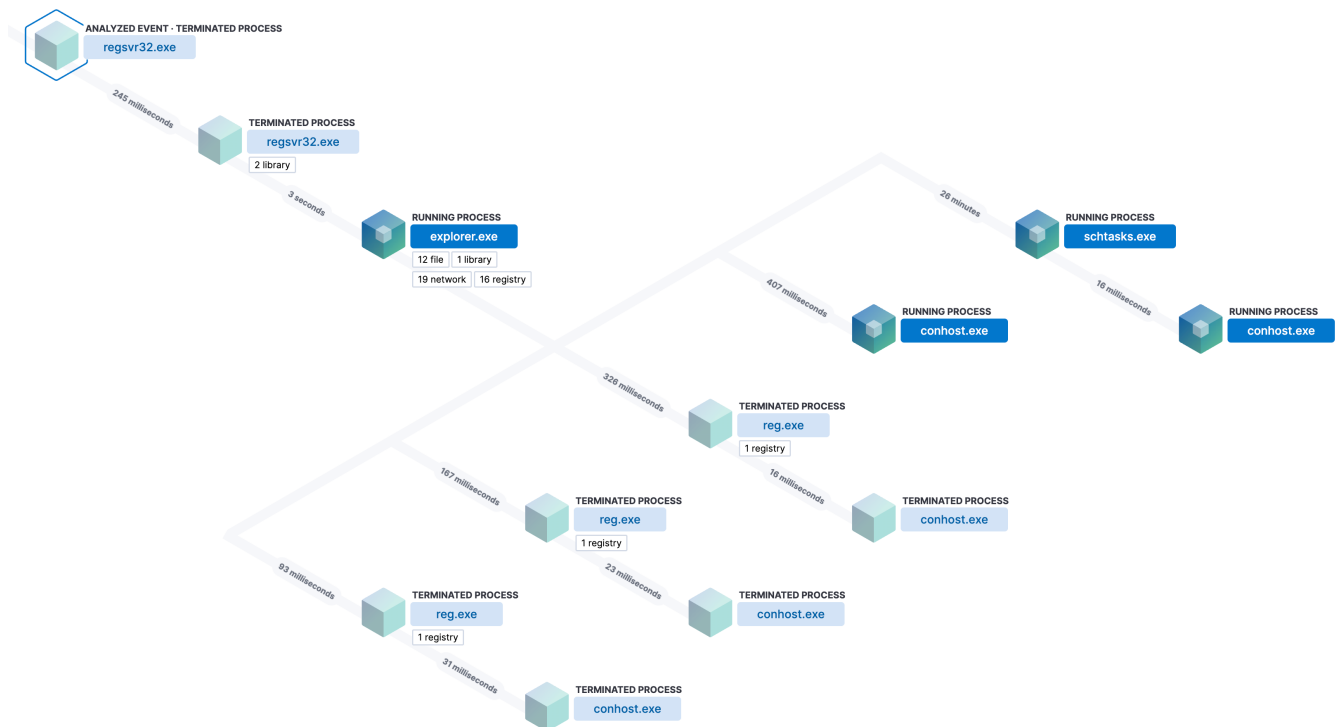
ANALYZED EVENT · TERMINATED PROCESS
regsvr32.exe

245 milliseconds

TERMINATED PROCESS
regsvr32.exe
2 library

3 seconds

RUNNING PROCESS
explorer.exe
12 file
1 library
19 network
16 registry

26 minutes

RUNNING PROCESS
schtasks.exe

16 milliseconds

RUNNING PROCESS
conhost.exe

407 milliseconds

RUNNING PROCESS
conhost.exe

326 milliseconds

TERMINATED PROCESS
reg.exe
1 registry

16 milliseconds

TERMINATED PROCESS
conhost.exe

167 milliseconds

TERMINATED PROCESS
reg.exe
1 registry

23 milliseconds

TERMINATED PROCESS
conhost.exe

93 milliseconds

TERMINATED PROCESS
reg.exe
1 registry

31 milliseconds

TERMINATED PROCESS
conhost.exe